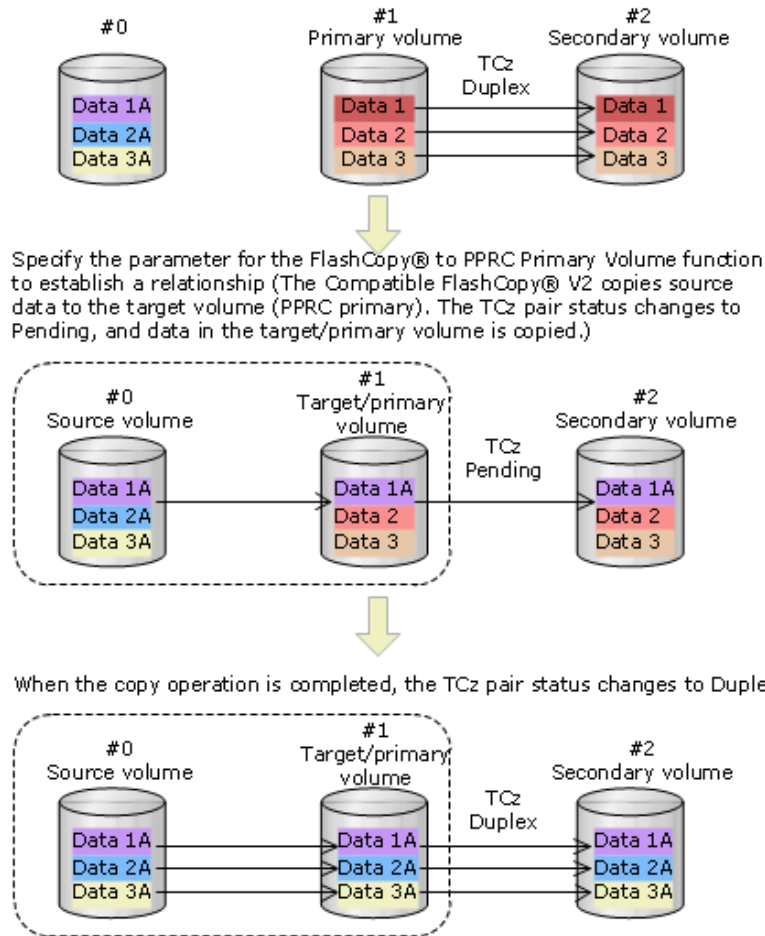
#0

Data 1A
Data 2A
Data 3A

#1
Primary volume

Data 1
Data 2
Data 3

TCz
Duplex

#2
Secondary volume

Data 1
Data 2
Data 3

Specify the parameter for the FlashCopy® to PPRC Primary Volume function to establish a relationship (The Compatible FlashCopy® V2 copies source data to the target volume (PPRC primary). The TCz pair status changes to Pending, and data in the target/primary volume is copied.)

#0
Source volume

Data 1A
Data 2A
Data 3A

#1
Target/primary volume

Data 1A
Data 2
Data 3

TCz
Pending

#2
Secondary volume

Data 1A
Data 2
Data 3

When the copy operation is completed, the TCz pair status changes to Duple

#0
Source volume

Data 1A
Data 2A
Data 3A

#1
Target/primary volume

Data 1A
Data 2A
Data 3A

TCz
Duplex

#2
Secondary volume

Data 1A
Data 2A
Data 3A